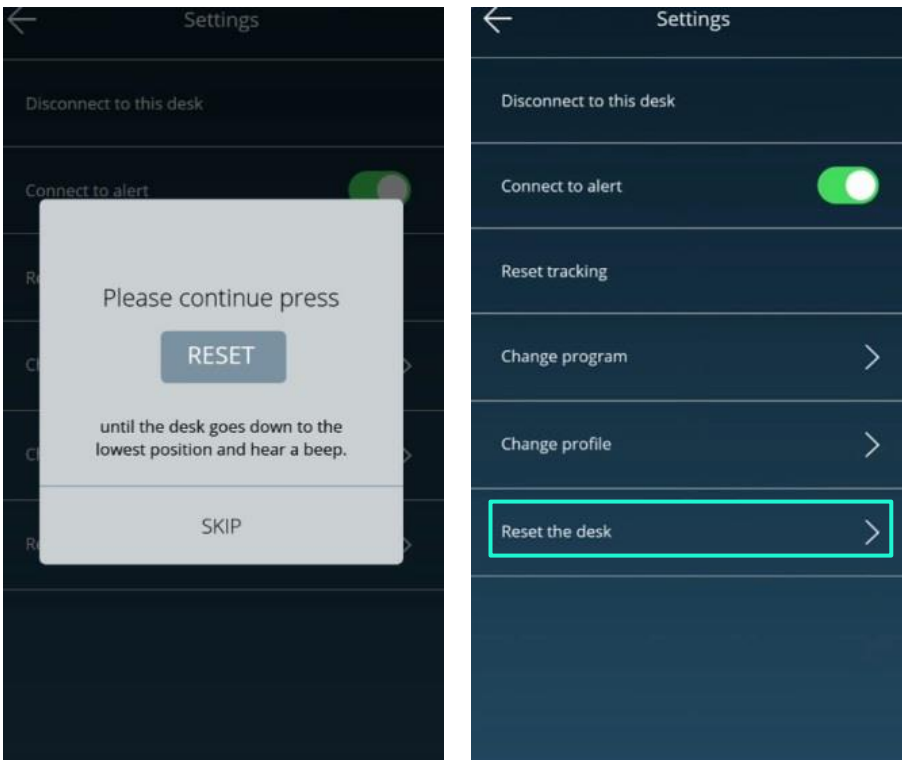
Settings

Disconnect to this desk

Connect to alert

Re

Ch

Ch

Re

Please continue press

RESET

until the desk goes down to the lowest position and hear a beep.

SKIP

Settings

Disconnect to this desk

Connect to alert

Reset tracking

Change program

Change profile

Reset the desk